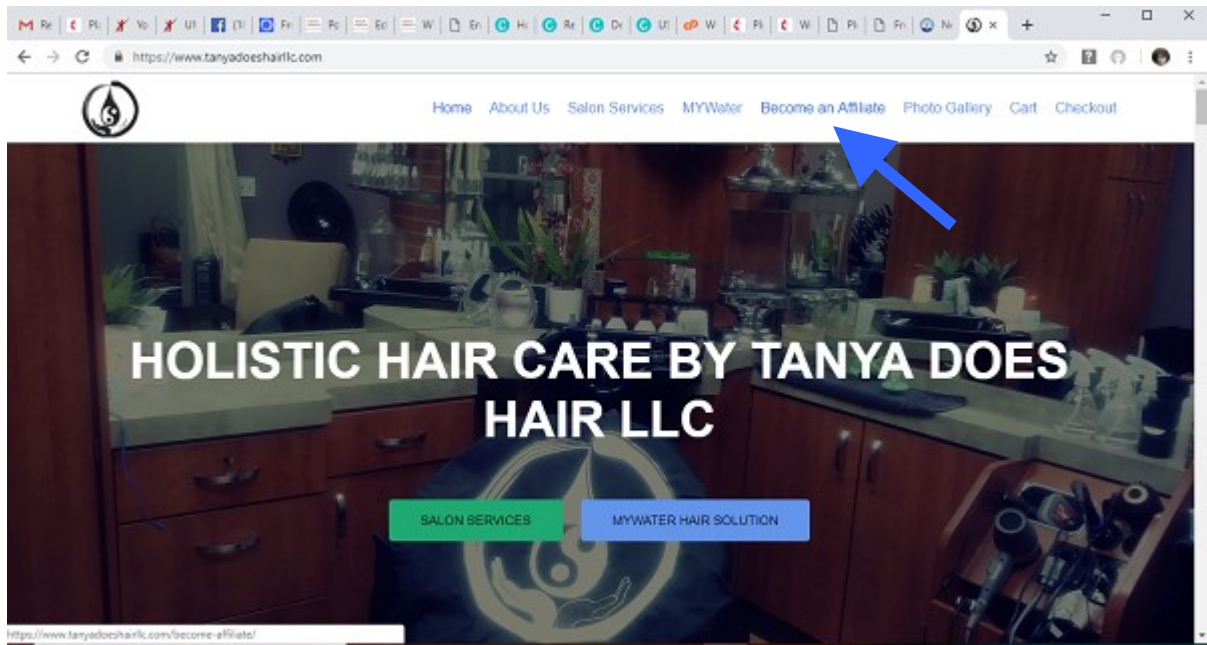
M Re | Pl | Yo | Ul | f Cl | Fr | Po | Ed | W | En | Hi | Re | Dr | Ul | W | Pl | W | Pl | Fr | Ne | ×

https://www.tanyadoeshairllc.com

Home About Us Salon Services MYWater Become an Affiliate Photo Gallery Cart Checkout

HOLISTIC HAIR CARE BY TANYA DOES HAIR LLC

SALON SERVICES

MYWATER HAIR SOLUTION

https://www.tanyadoeshairllc.com/become-affiliate/